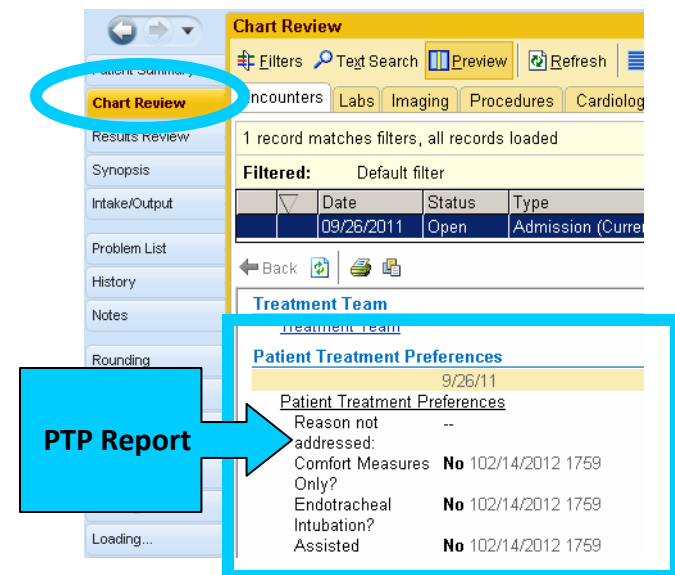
Patient Summary
Chart Review
Results Review
Synopsis
Intake/Output
Problem List
History
Notes
Rounding
Loading...

Chart Review
Filters Text Search Preview Refresh
Encounters Labs Imaging Procedures Cardiolog
1 record matches filters, all records loaded
Filtered: Default filter

| | | Date | Status | Type |
|---|---|---|---|---|
| | | 09/26/2011 | Open | Admission (Curre |

Back

Treatment Team
Treatment Team
Patient Treatment Preferences
9/26/11
Patient Treatment Preferences
Reason not addressed: --
Comfort Measures Only? No 102/14/2012 1759
Endotracheal Intubation? No 102/14/2012 1759
Assisted No 102/14/2012 1759

PTP Report